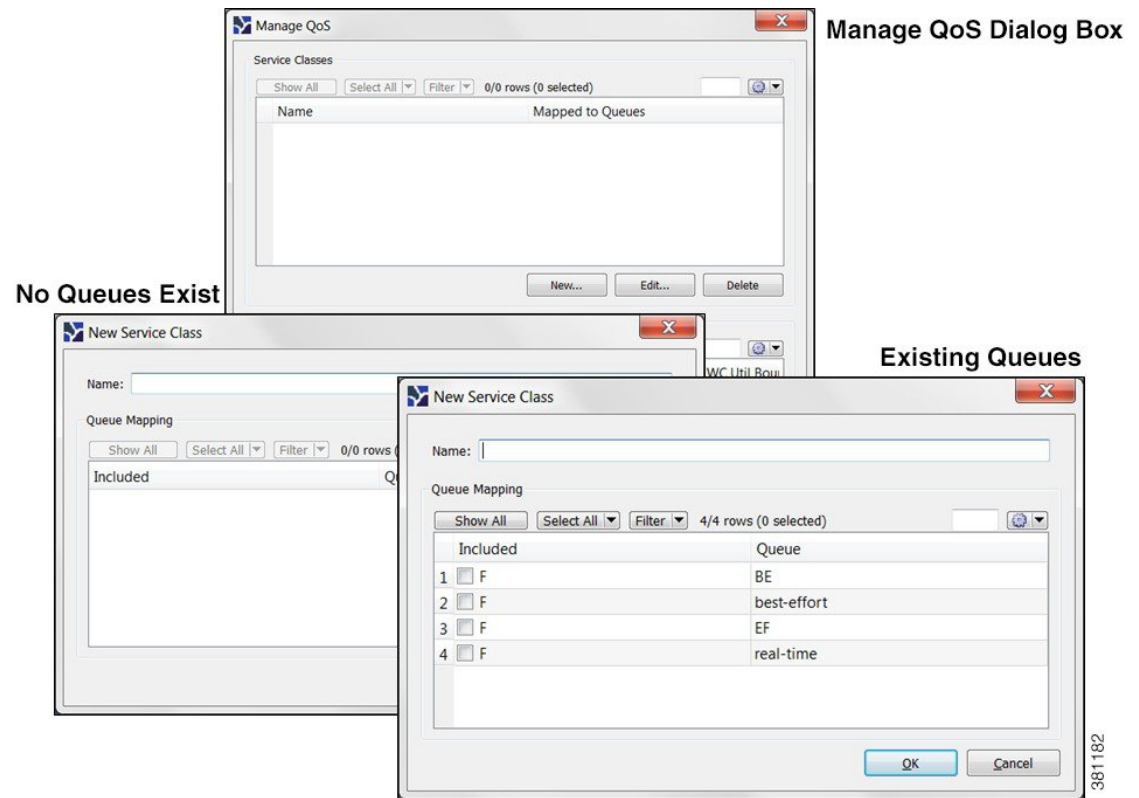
Manage QoS

Manage QoS Dialog Box

Service Classes

Show All | Select All | Filter | 0/0 rows (0 selected)

| Name | Mapped to Queues |
|---|---|

New... | Edit... | Delete

No Queues Exist

New Service Class

Name:

Queue Mapping

Show All | Select All | Filter | 0/0 rows (

| Included | Q |
|---|---|

WC Util Bou

Existing Queues

New Service Class

Name:

Queue Mapping

Show All | Select All | Filter | 4/4 rows (0 selected)

| | Included | Queue |
|---|---|---|
| 1 | F | BE |
| 2 | F | best-effort |
| 3 | F | EF |
| 4 | F | real-time |

OK | Cancel

381182